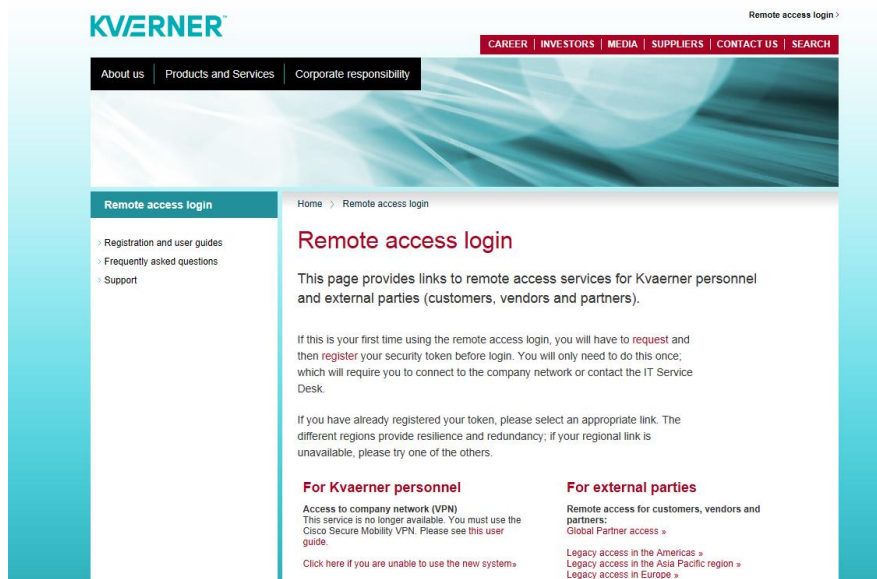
KVÆRNER

Remote access login ›

CAREER | INVESTORS | MEDIA | SUPPLIERS | CONTACT US | SEARCH

About us | Products and Services | Corporate responsibility

Remote access login

Registration and user guides
Frequently asked questions
Support

Home › Remote access login

Remote access login

This page provides links to remote access services for Kvaerner personnel and external parties (customers, vendors and partners).

If this is your first time using the remote access login, you will have to request and then register your security token before login. You will only need to do this once; which will require you to connect to the company network or contact the IT Service Desk.

If you have already registered your token, please select an appropriate link. The different regions provide resilience and redundancy; if your regional link is unavailable, please try one of the others.

For Kvaerner personnel

Access to company network (VPN)
This service is no longer available. You must use the Cisco Secure Mobility VPN. Please see this user guide.

Click here if you are unable to use the new system»

For external parties

Remote access for customers, vendors and partners:
Global Partner access »

Legacy access in the Americas »
Legacy access in the Asia Pacific region »
Legacy access in Europe »